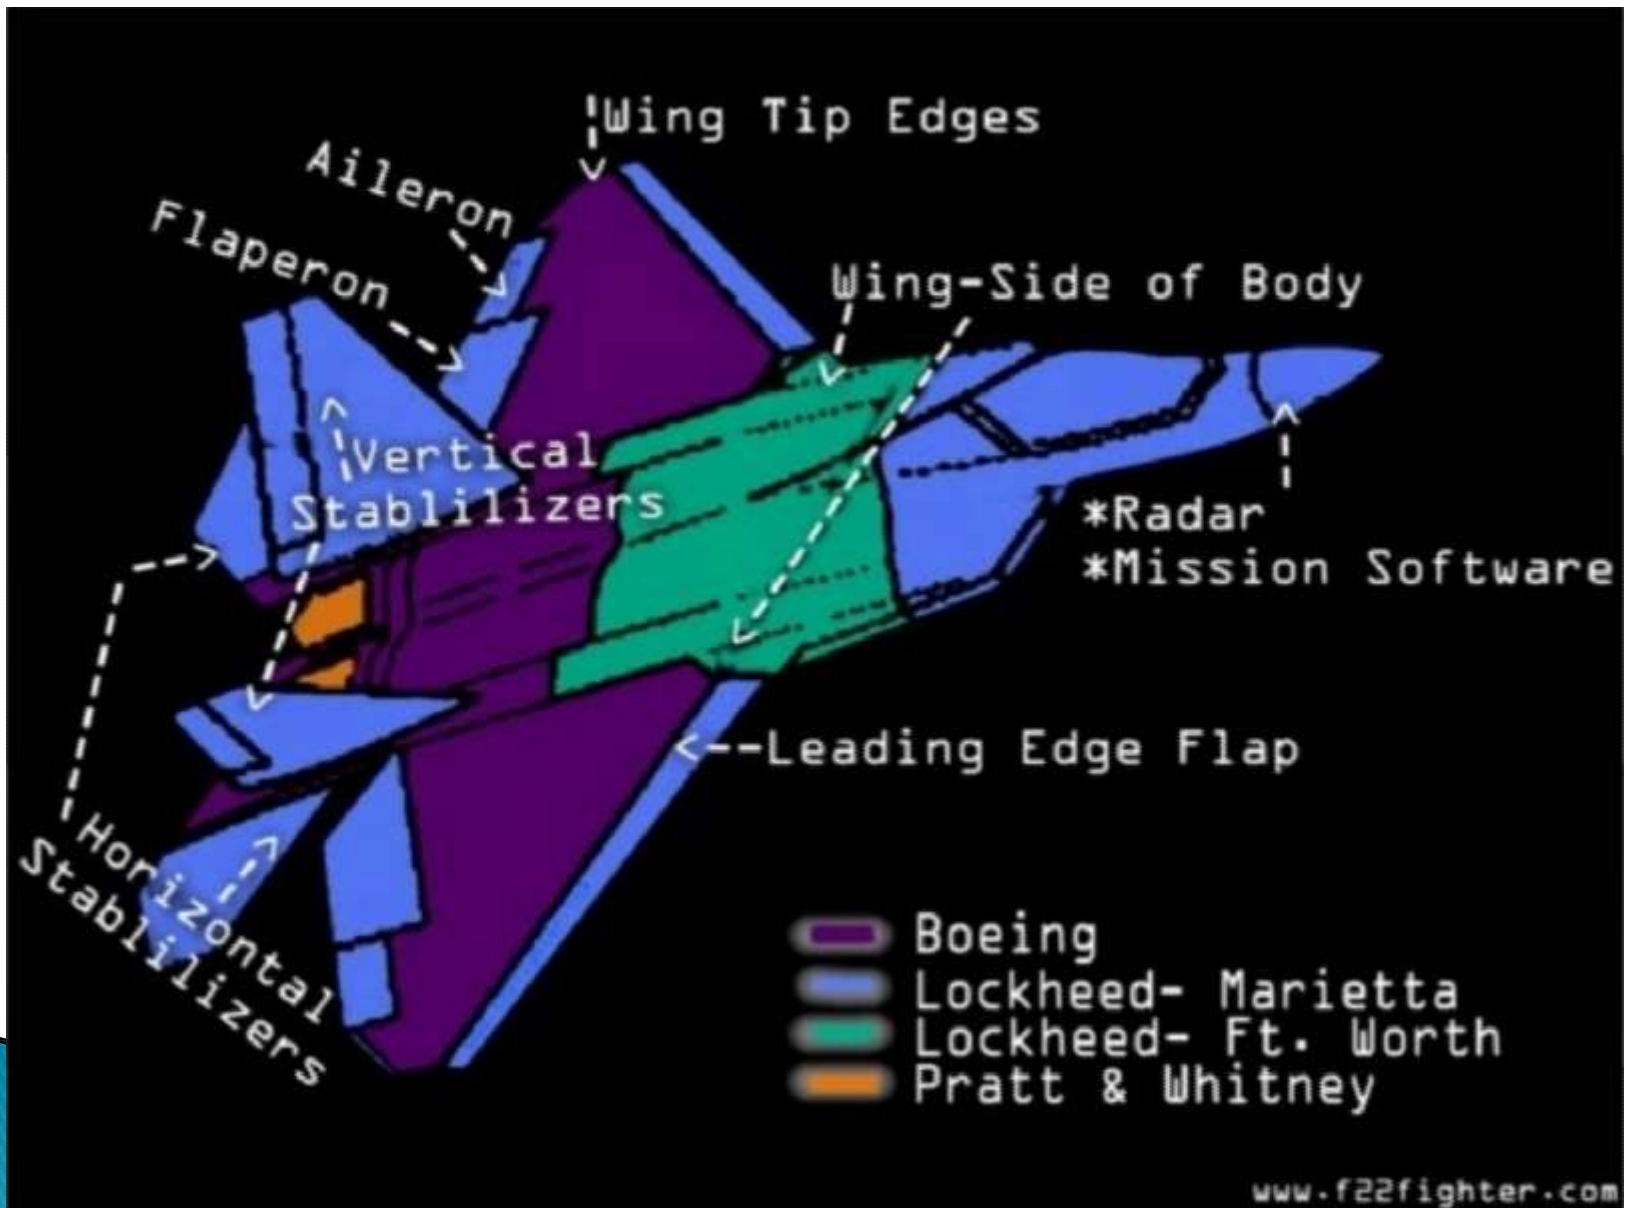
Wing Tip Edges

Aileron

Flaperon

Wing-Side of Body

Vertical Stablilizers

*Radar
*Mission Software

Leading Edge Flap

Horizontal Stablilizers

Boeing
Lockheed- Marietta
Lockheed- Ft. Worth
Pratt & Whitney

www.f22fighter.com